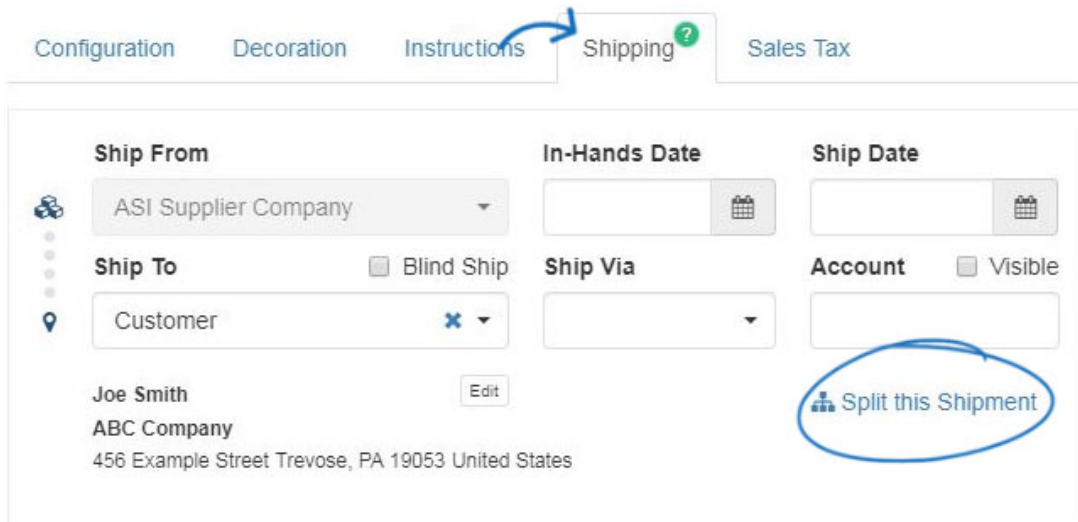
Configuration Decoration Instructions Shipping ? Sales Tax

Ship From
ASI Supplier Company

In-Hands Date

Ship Date

Ship To
Blind Ship
Customer

Ship Via

Account
Visible

Joe Smith
Edit
ABC Company
456 Example Street Trevose, PA 19053 United States

Split this Shipment